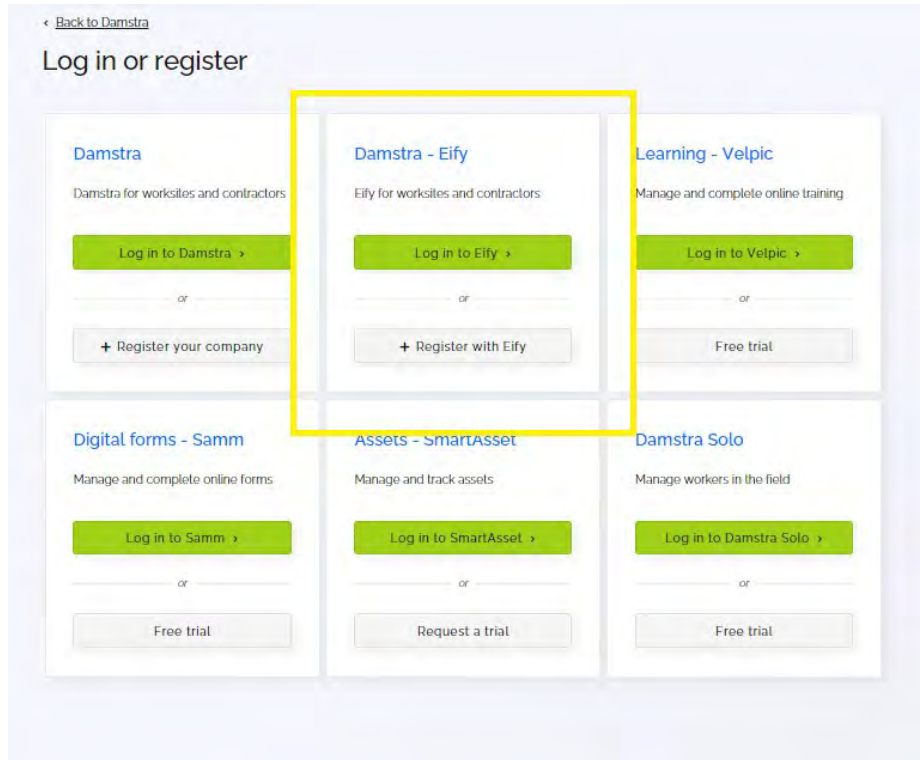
‹ Back to Damstra

Log in or register

Damstra

Damstra for worksites and contractors

Log in to Damstra ›

or

+ Register your company

Damstra - Eify

Eify for worksites and contractors

Log in to Eify ›

or

+ Register with Eify

Learning - Velpic

Manage and complete online training

Log in to Velpic ›

or

Free trial

Digital forms - Samm

Manage and complete online forms

Log in to Samm ›

or

Free trial

Assets - SmartAsset

Manage and track assets

Log in to SmartAsset ›

or

Request a trial

Damstra Solo

Manage workers in the field

Log in to Damstra Solo ›

or

Free trial